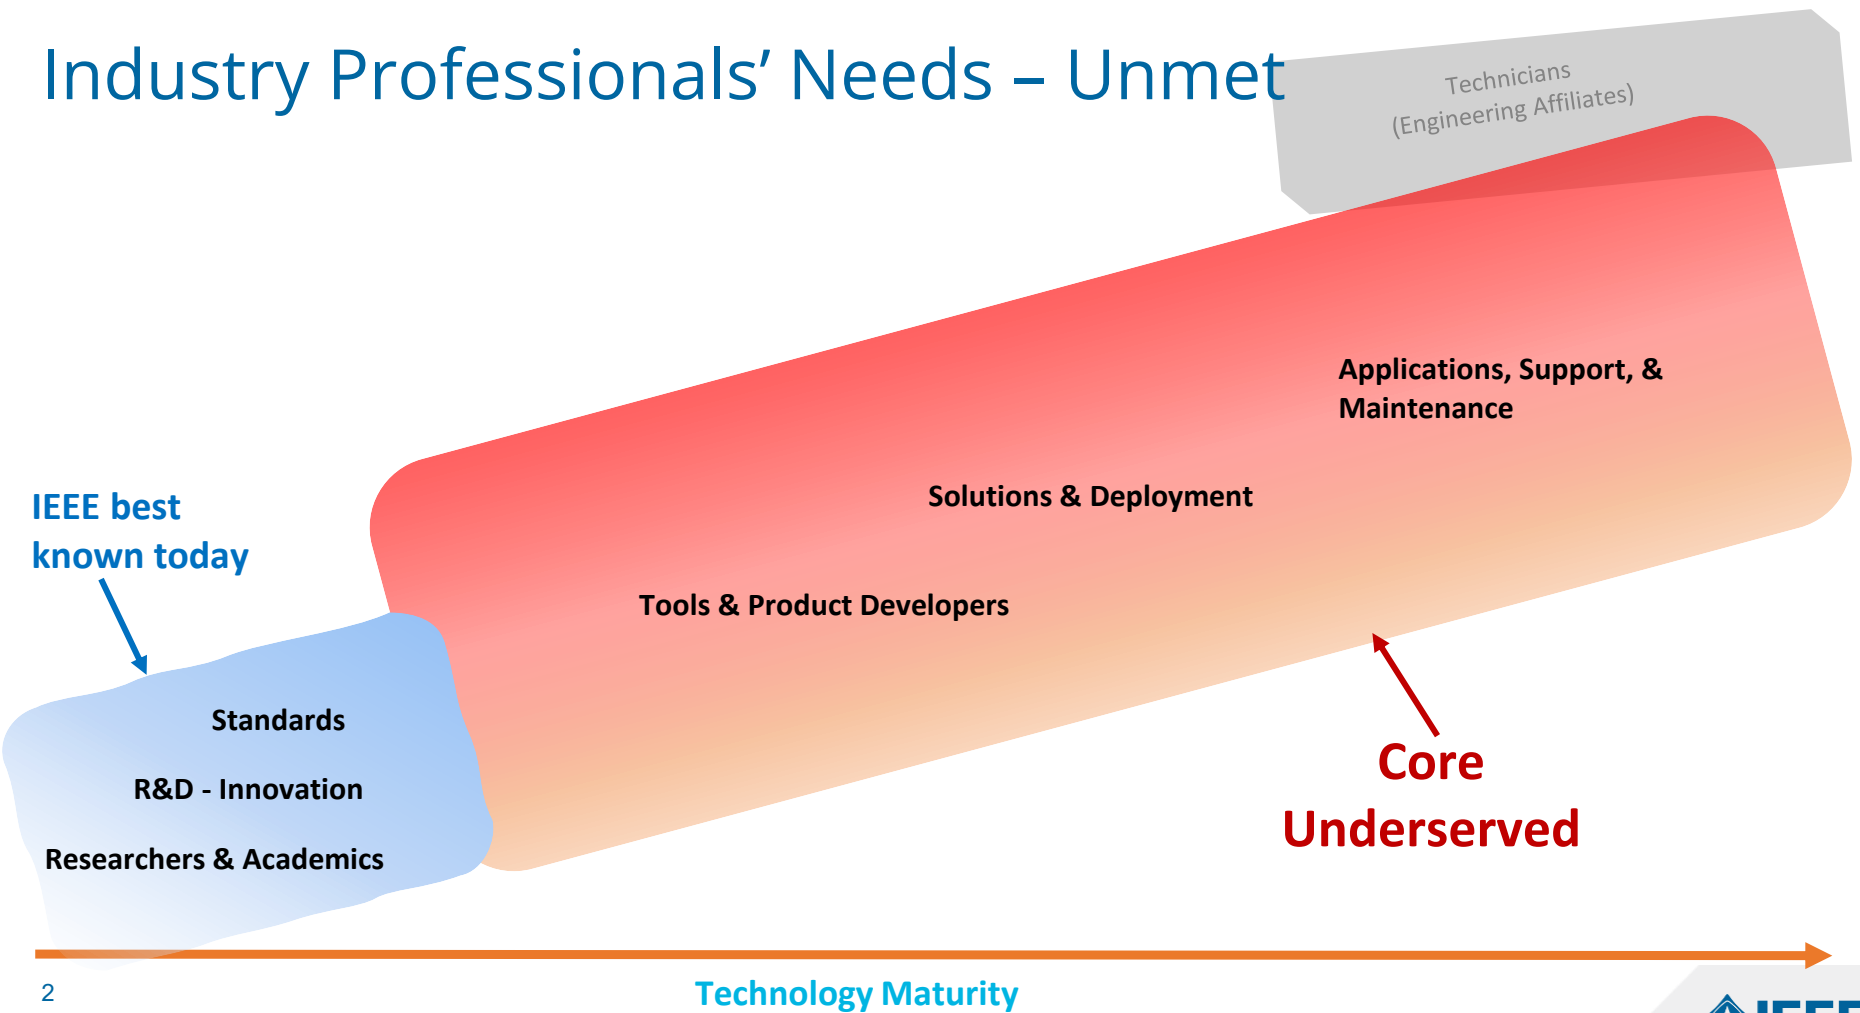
Industry Professionals' Needs – Unmet

Technicians (Engineering Affiliates)

Applications, Support, & Maintenance

Solutions & Deployment

IEEE best known today

Tools & Product Developers

Standards

R&D - Innovation

Researchers & Academics

Core Underserved

2

Technology Maturity

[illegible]